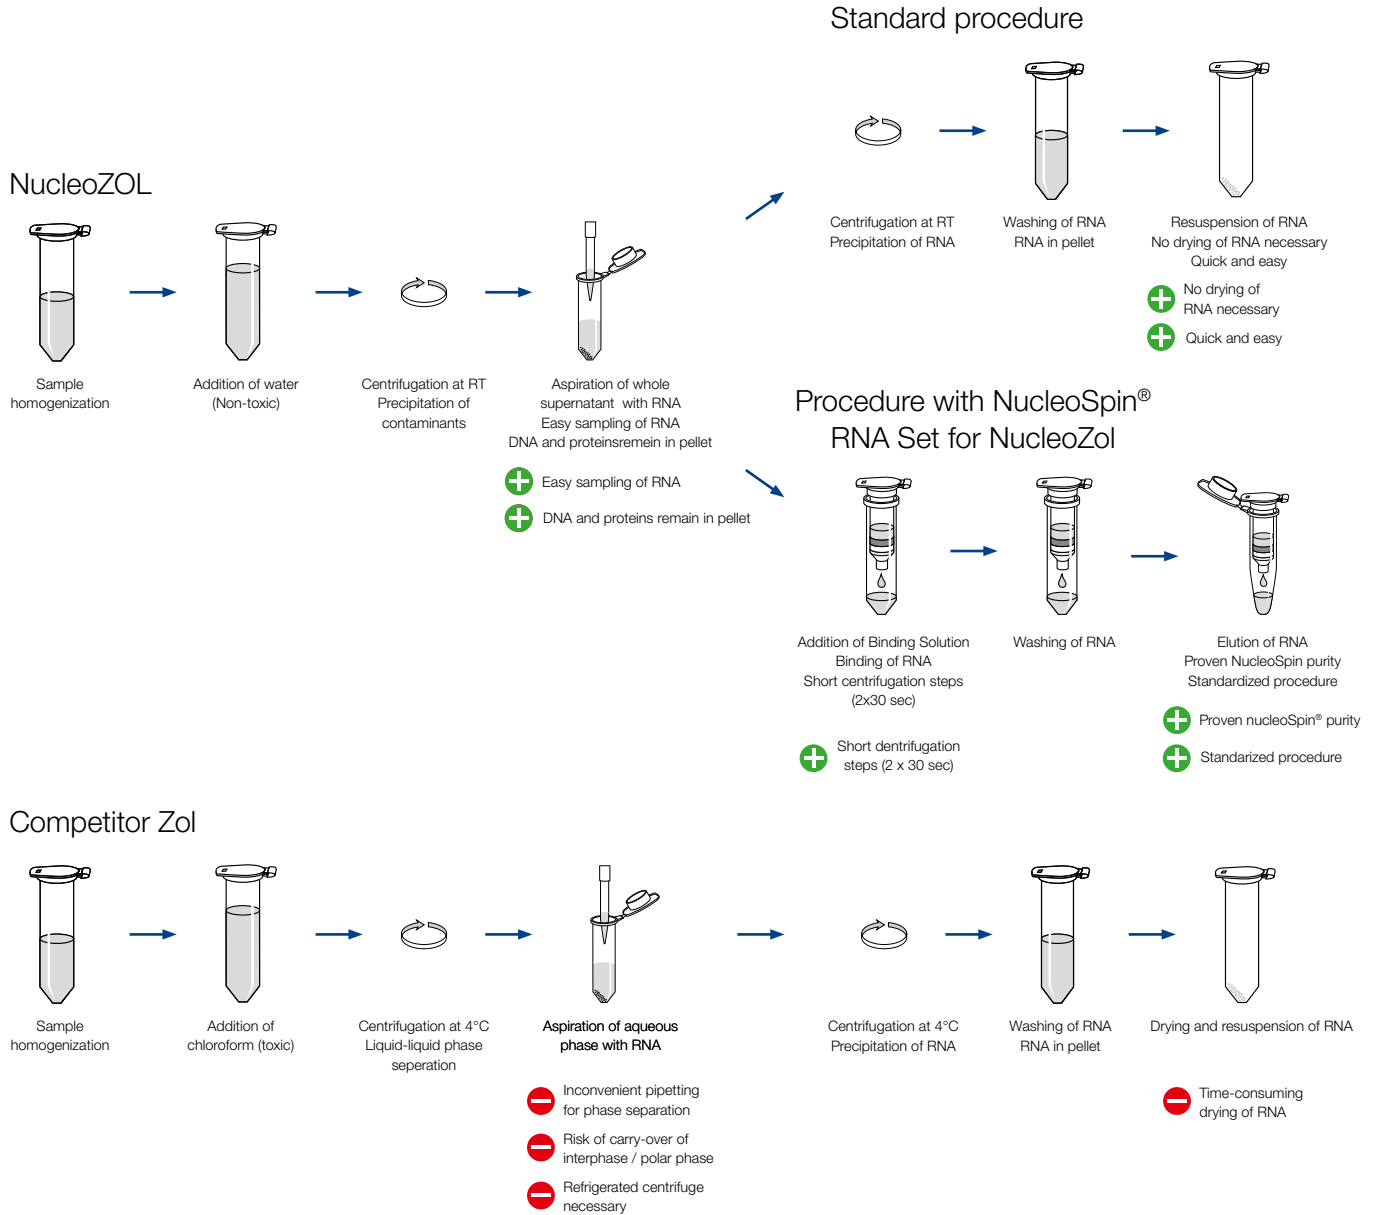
Standard procedure

NucleoZOL

Sample homogenization

Addition of water (Non-toxic)

Centrifugation at RT Precipitation of contaminants

Aspiration of whole supernatant with RNA Easy sampling of RNA DNA and proteinsremein in pellet

Easy sampling of RNA

DNA and proteins remain in pellet

Centrifugation at RT Precipitation of RNA

Washing of RNA RNA in pellet

Resuspension of RNA No drying of RNA necessary Quick and easy

No drying of RNA necessary

Quick and easy

Procedure with NucleoSpin® RNA Set for NucleoZol

Addition of Binding Solution Binding of RNA Short centrifugation steps (2x30 sec)

Washing of RNA

Elution of RNA Proven NucleoSpin purity Standardized procedure

Proven nucleoSpin® purity

Standarized procedure

Short dentrifugation steps (2 x 30 sec)

Competitor Zol

Sample homogenization

Addition of chloroform (toxic)

Centrifugation at 4°C Liquid-liquid phase seperation

Aspiration of aqueous phase with RNA

Inconvenient pipetting for phase separation

Risk of carry-over of interphase / polar phase

Refrigerated centrifuge necessary

Centrifugation at 4°C Precipitation of RNA

Washing of RNA RNA in pellet

Drying and resuspension of RNA

Time-consuming drying of RNA